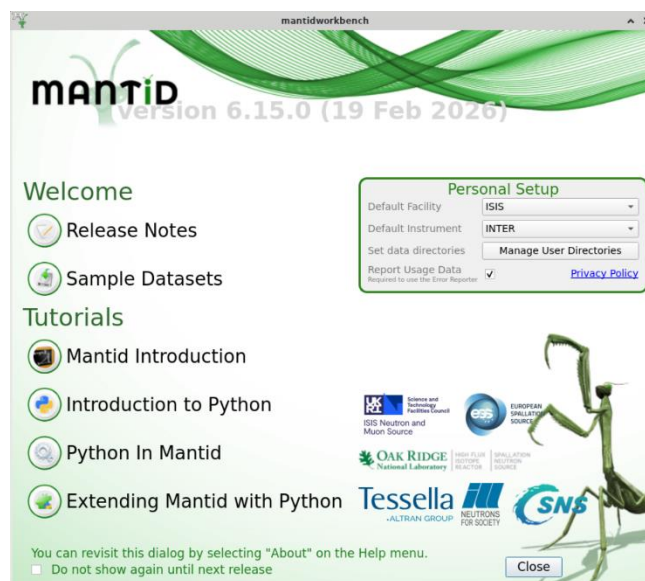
mantidworkbench

MANTID
Version 6.15.0 (19 Feb 2026)

Welcome

Release Notes

Sample Datasets

Tutorials

Mantid Introduction

Introduction to Python

Python In Mantid

Extending Mantid with Python

Personal Setup

| | |
|---|---|
| Default Facility | ISIS |
| Default Instrument | INTER |
| Set data directories | Manage User Directories |
| Report Usage Data Required to use the Error Reporter | ✓ Privacy Policy |

UKRI Science and Technology Facilities Council
ISIS Neutron and Muon Source

ess EUROPEAN SPALLATION SOURCE

OAK RIDGE National Laboratory | HIGH FLUX ISOTOPE REACTOR | SPALLATION NEUTRON SOURCE

Tessella ALTRAN GROUP

NEUTRONS FOR SOCIETY

SNS

You can revisit this dialog by selecting "About" on the Help menu.
Do not show again until next release

Close